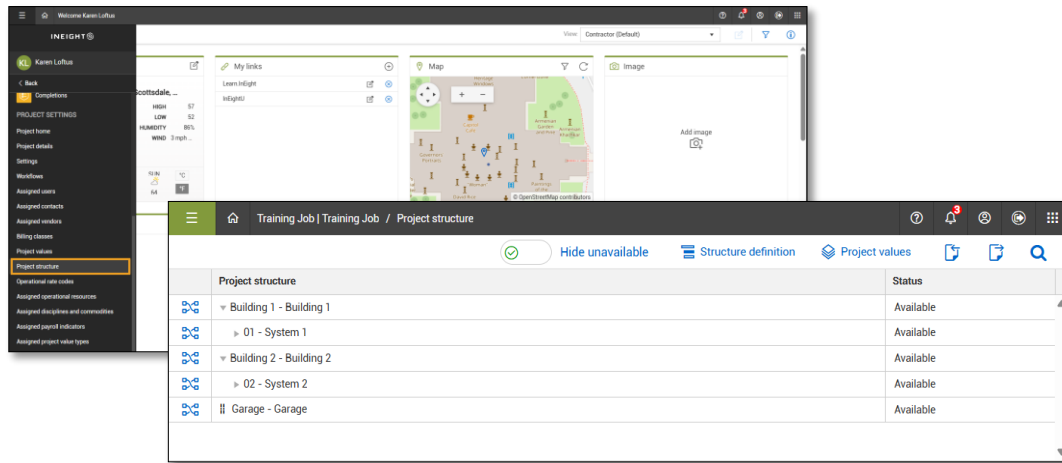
Welcome Karen Loftus

INEIGHT

KL Karen Loftus

< Back

Completions

PROJECT SETTINGS

Project home

Project details

Settings

Workflows

Assigned users

Assigned contacts

Assigned vendors

Billing classes

Project values

Project structure

Operational rate codes

Assigned operational resources

Assigned disciplines and commodities

Assigned payroll indicators

Assigned project value types

View Contractor (Default)

Scottsdale, ...

HIGH 57

LOW 52

HUMIDITY 86%

WIND 3 mph...

°F

64

My links

Learn.InEight

InEightU

Map

© OpenStreetMap contributors

Image

Add image

Training Job | Training Job / Project structure

3

Hide unavailable

Structure definition

Project values

| | Project structure | Status |
|---|---|---|
| | Building 1 - Building 1 | Available |
| | 01 - System 1 | Available |
| | Building 2 - Building 2 | Available |
| | 02 - System 2 | Available |
| | Garage - Garage | Available |